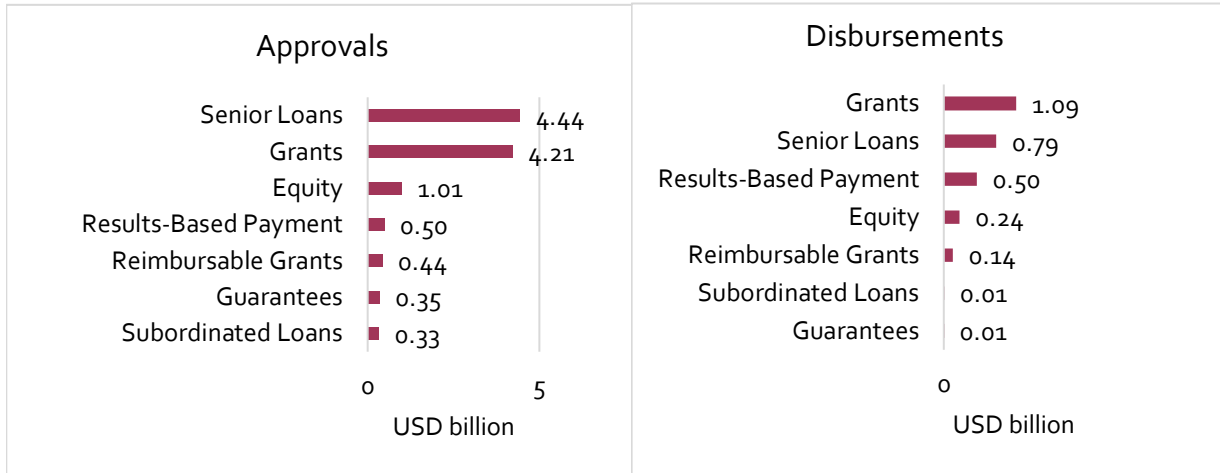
Approvals

Senior Loans 4.44
Grants 4.21
Equity 1.01
Results-Based Payment 0.50
Reimbursable Grants 0.44
Guarantees 0.35
Subordinated Loans 0.33

0 5
USD billion

Disbursements

Grants 1.09
Senior Loans 0.79
Results-Based Payment 0.50
Equity 0.24
Reimbursable Grants 0.14
Subordinated Loans 0.01
Guarantees 0.01

0
USD billion